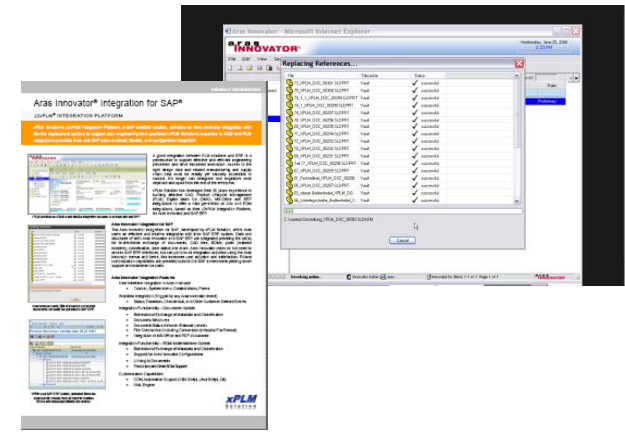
Aras Innovator® Integration for SAP®

J2/PLM® INTEGRATION PLATFORM

PRODUCT INFORMATION

xPLM Solution

Aras Innovator - Microsoft Internet Explorer

aras INNOVATOR

Replacing References...

| File | Filecache | Status |
|---|---|---|
| 15_VPLM_DOC_00200 SLDPRT | Vault | successful |
| 15_VPLM_DOC_00200 SLDPRT | Vault | successful |
| 16_1_1_VPLM_DOC_00200 SLDPRT | Vault | successful |
| 16_VPLM_DOC_00200 SLDPRT | Vault | successful |
| 15_VPLM_DOC_00207 SLDPRT | Vault | successful |
| 15_VPLM_DOC_00208 SLDPRT | Vault | successful |
| 15_VPLM_DOC_00209 SLDPRT | Vault | successful |
| 15_VPLM_DOC_00210 SLDPRT | Vault | successful |
| 15_VPLM_DOC_00211 SLDPRT | Vault | successful |
| 15_VPLM_DOC_00212 SLDPRT | Vault | successful |
| 15_VPLM_DOC_00213 SLDPRT | Vault | successful |
| 07_VPLM_DOC_00205 SLDPRT | Vault | successful |
| 08_VPLM_DOC_00206 SLDPRT | Vault | successful |
| 09_VPLM_DOC_00207 SLDPRT | Vault | successful |

Cancel